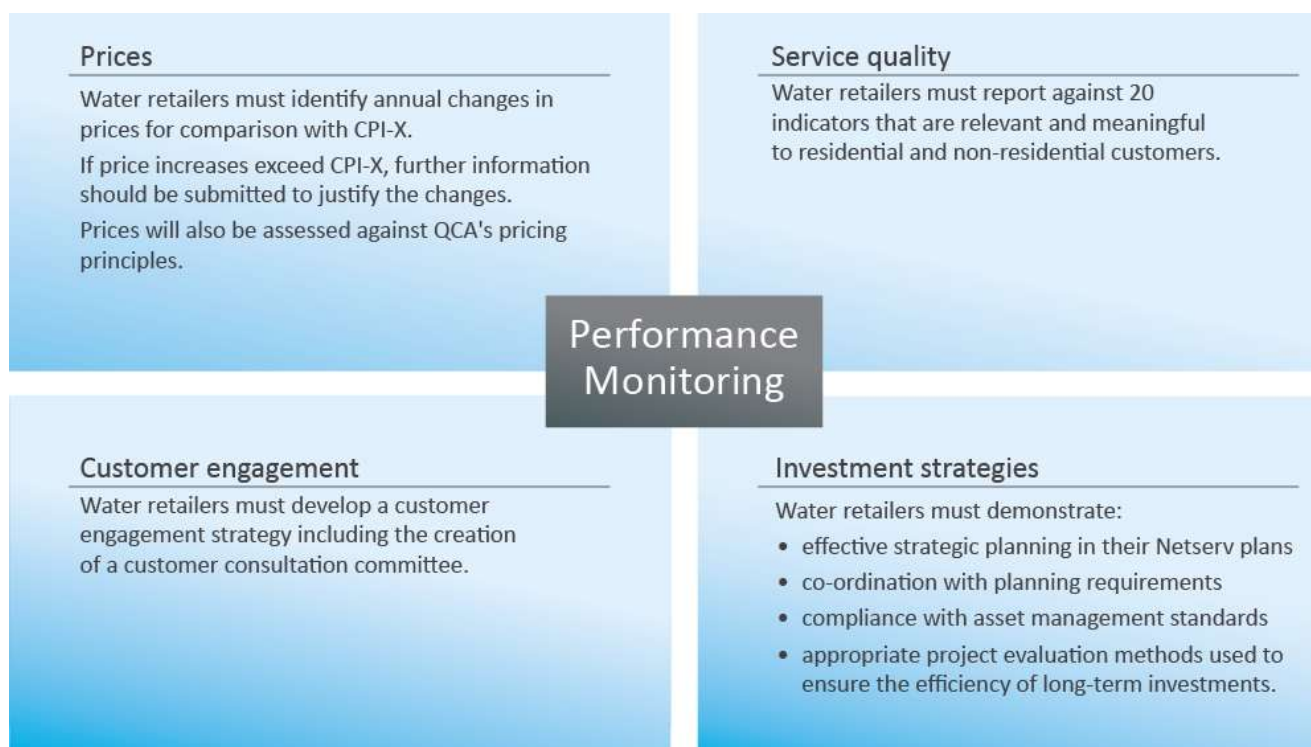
Prices

Water retailers must identify annual changes in prices for comparison with CPI-X.

If price increases exceed CPI-X, further information should be submitted to justify the changes.

Prices will also be assessed against QCA's pricing principles.

Service quality

Water retailers must report against 20 indicators that are relevant and meaningful to residential and non-residential customers.

Performance Monitoring

Customer engagement

Water retailers must develop a customer engagement strategy including the creation of a customer consultation committee.

Investment strategies

Water retailers must demonstrate:

• effective strategic planning in their Netserv plans
• co-ordination with planning requirements
• compliance with asset management standards
• appropriate project evaluation methods used to ensure the efficiency of long-term investments.